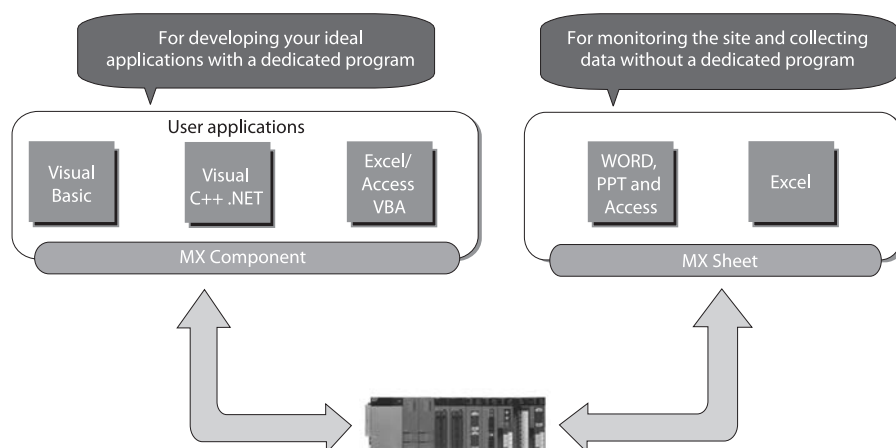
For developing your ideal applications with a dedicated program

User applications

Visual Basic

Visual C++ .NET

Excel/ Access VBA

MX Component

For monitoring the site and collecting data without a dedicated program

WORD, PPT and Access

Excel

MX Sheet